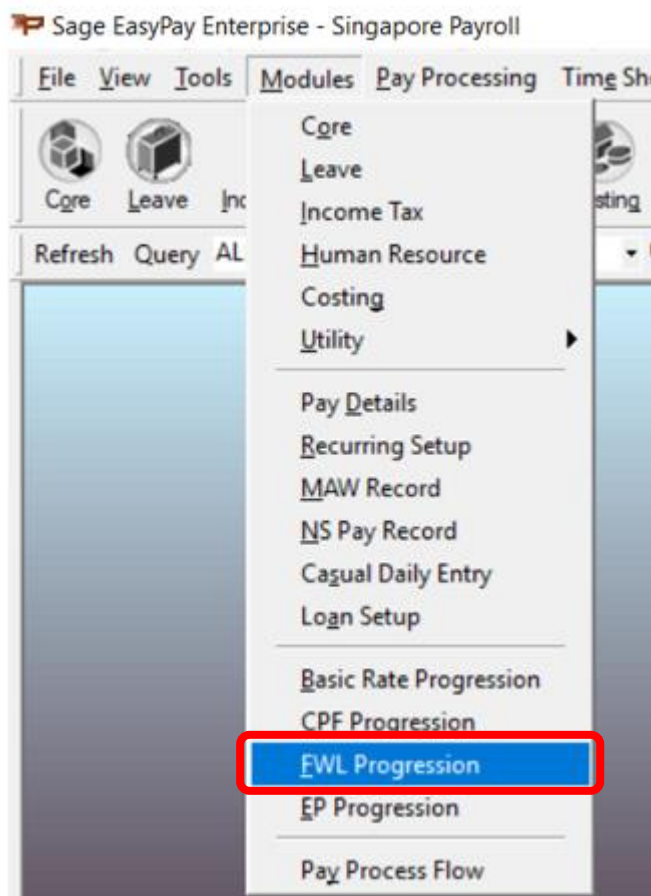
Sage EasyPay Enterprise - Singapore Payroll

File View Tools Modules Pay Processing Time Sh

Core Leave Inc sting

Refresh Query AL

Core
Leave
Income Tax
Human Resource
Costing
Utility

Pay Details
Recurring Setup
MAW Record
NS Pay Record
Casual Daily Entry
Loan Setup

Basic Rate Progression
CPF Progression
FWL Progression
EP Progression

Pay Process Flow